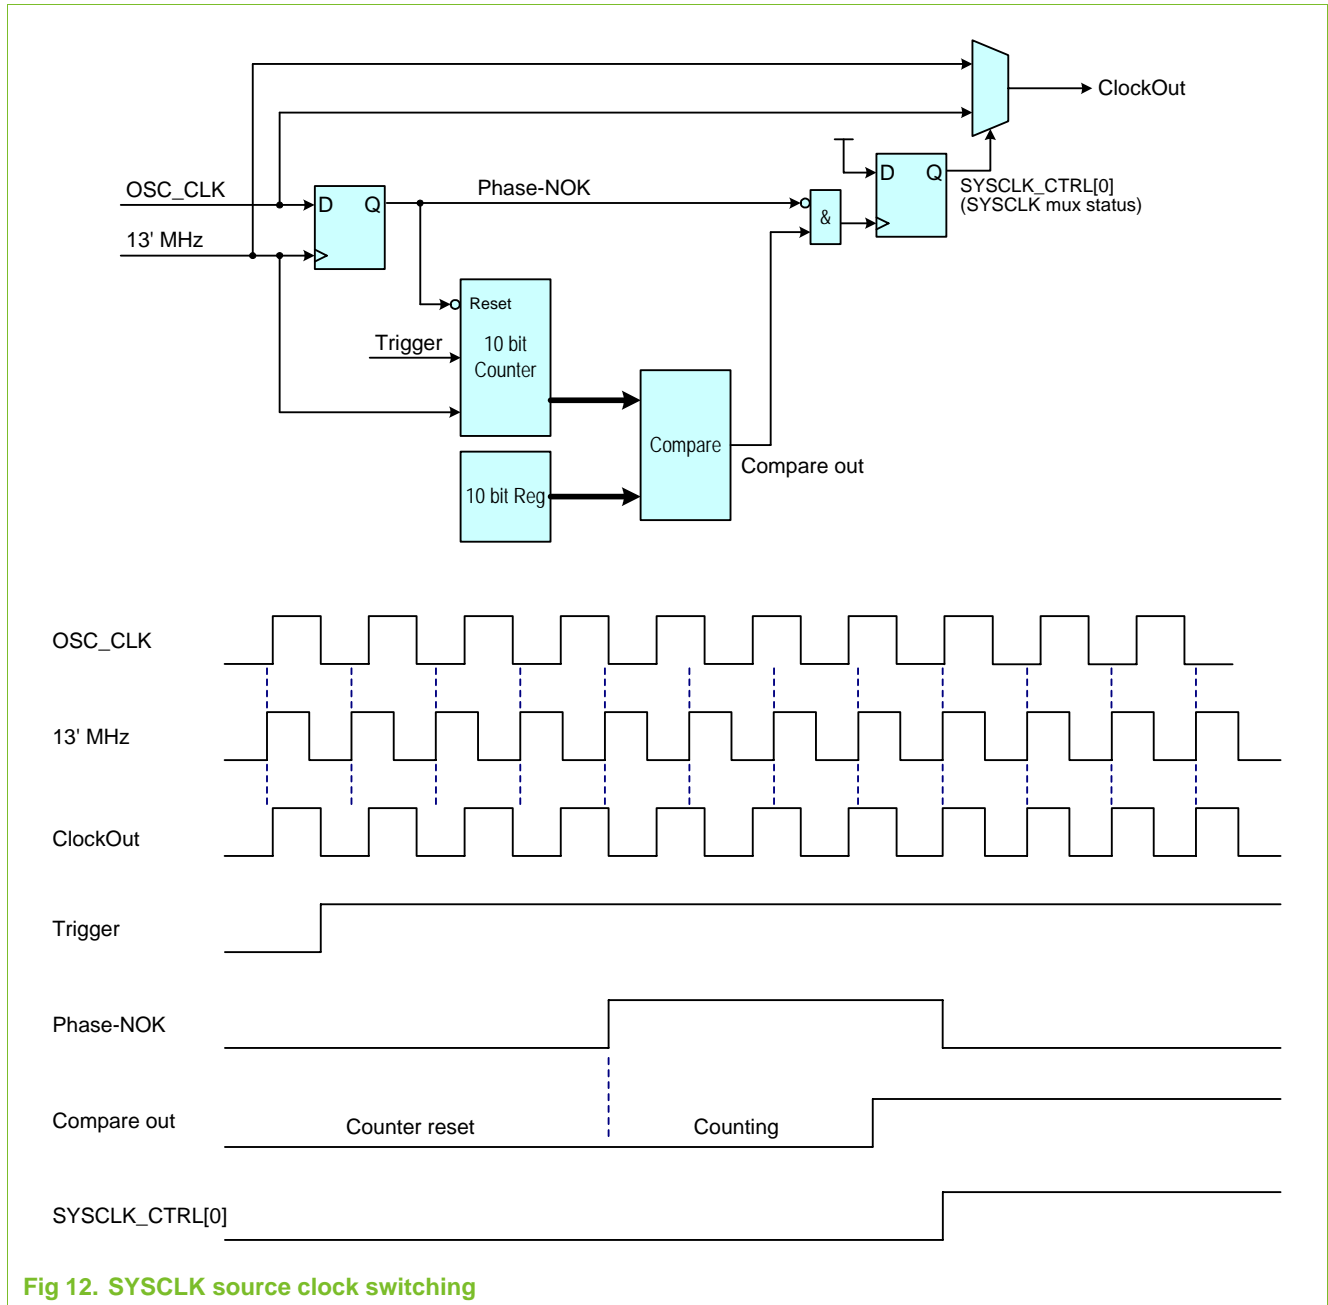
ClockOut

D Q

SYSCLK_CTRL[0]
(SYSCLK mux status)

OSC_CLK

D Q

Phase-NOK

&

13' MHz

Reset

Trigger

10 bit Counter

Compare

Compare out

10 bit Reg

OSC_CLK

13' MHz

ClockOut

Trigger

Phase-NOK

Compare out

Counter reset

Counting

SYSCLK_CTRL[0]

Fig 12. SYSCLK source clock switching